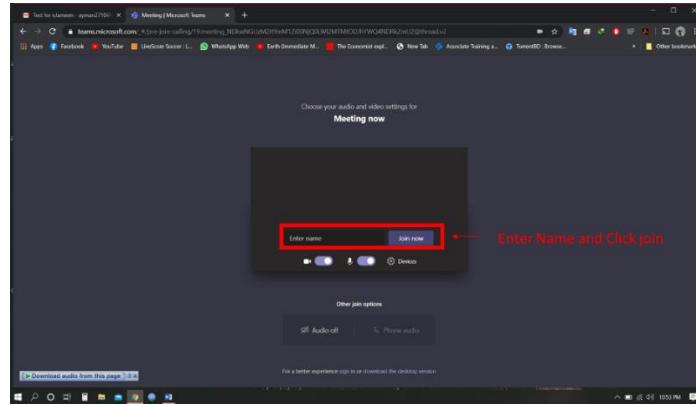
Test for stanwen - ayman2759@ ×
Meeting | Microsoft Teams ×
+
teams.microsoft.com/_#/pre-join-calling/19:meeting_NDkwNGUyM2ItYmM1ZS00NjQ0LWI2MTMtODJhYWQ4NDRkZmU2@thread.v2
Apps
Facebook
YouTube
LiveScore Soccer | L...
WhatsApp Web
Earth Immediate M...
The Economist expl...
New Tab
Associate Training a...
TorrentBD : Browse...
Other bookmarks

Choose your audio and video settings for
Meeting now

Enter name
Join now
Enter Name and Click join
Devices

Other join options
Audio off
Phone audio

For a better experience sign in or download the desktop version

Download audio from this page
10:53 PM